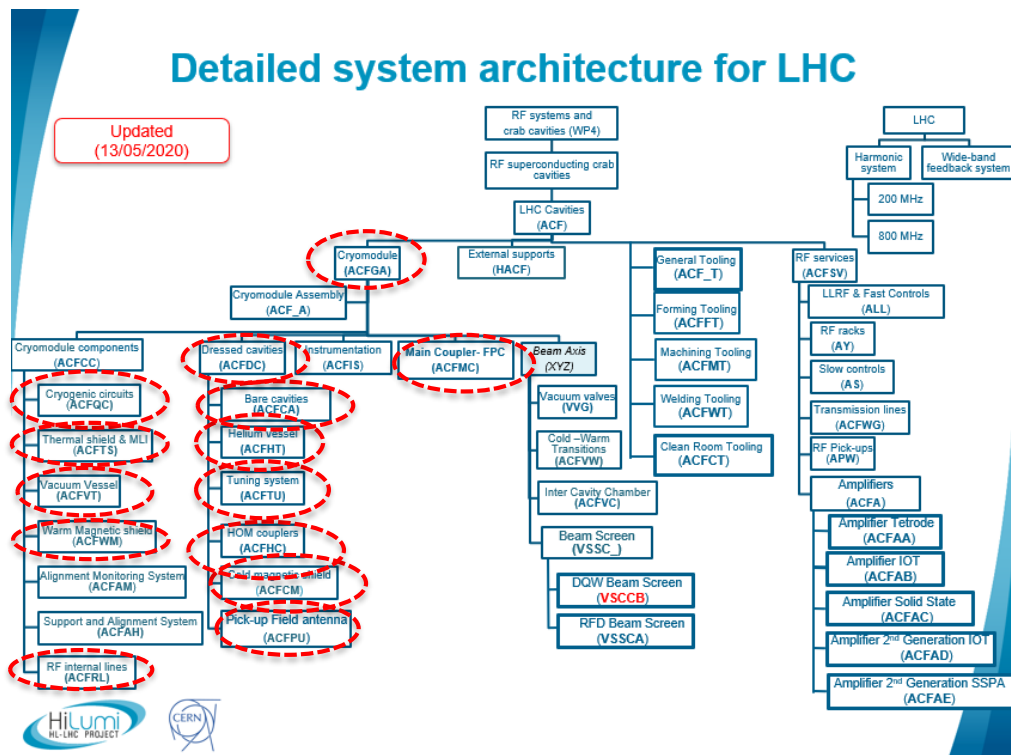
Detailed system architecture for LHC

Updated
(13/05/2020)

RF systems and crab cavities (WP4)

RF superconducting crab cavities

LHC Cavities
(ACF)

Cryomodule
(ACFGA)

External supports
(HACF)

General Tooling
(ACF_T)

Forming Tooling
(ACFFT)

Machining Tooling
(ACFMT)

Welding Tooling
(ACFWT)

Clean Room Tooling
(ACFCT)

Cryomodule Assembly
(ACF_A)

Cryomodule components
(ACFCC)

Cryogenic circuits
(ACFQC)

Thermal shield & MLI
(ACFTS)

Vacuum Vessel
(ACFVT)

Warm Magnetic shield
(ACFWM)

Alignment Monitoring System
(ACFAM)

Support and Alignment System
(ACFAH)

RF internal lines
(ACFRL)

Dressed cavities
(ACFDC)

Bare cavities
(ACFCA)

Helium vessel
(ACFHT)

Tuning system
(ACFTU)

HOM couplers
(ACFHC)

Cold magnetic shield
(ACFCM)

Pick-up Field antenna
(ACFPU)

Instrumentation
(ACFIS)

Main Coupler- FPC
(ACFMC)

Beam Axis
(XYZ)

Vacuum valves
(VVG)

Cold –Warm Transitions
(ACFVW)

Inter Cavity Chamber
(ACFVC)

Beam Screen
(VSSC_)

DQW Beam Screen
(VSCCB)

RFD Beam Screen
(VSSCA)

LHC

Harmonic system

Wide-band feedback system

200 MHz

800 MHz

RF services
(ACFSV)

LLRF & Fast Controls
(ALL)

RF racks
(AY)

Slow controls
(AS)

Transmission lines
(ACFWG)

RF Pick-ups
(APW)

Amplifiers
(ACFA)

Amplifier Tetrode
(ACFAA)

Amplifier IOT
(ACFAB)

Amplifier Solid State
(ACFAC)

Amplifier 2$^{nd}$ Generation IOT
(ACFAD)

Amplifier 2$^{nd}$ Generation SSPA
(ACFAE)

HiLumi HL-LHC PROJECT

CERN